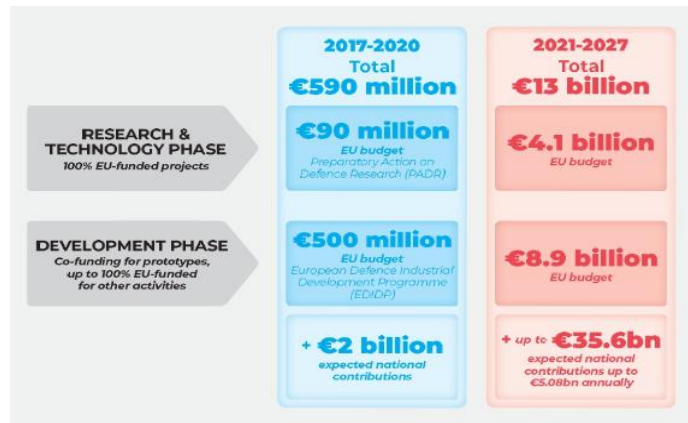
2017-2020
Total
€590 million

2021-2027
Total
€13 billion

RESEARCH & TECHNOLOGY PHASE
100% EU-funded projects

€90 million
EU budget
Preparatory Action on Defence Research (PADR)

€4.1 billion
EU budget

DEVELOPMENT PHASE
Co-funding for prototypes, up to 100% EU-funded for other activities

€500 million
EU budget
European Defence Industrial Development Programme (EDIDP)

€8.9 billion
EU budget

+ €2 billion
expected national contributions

+ up to €35.6bn
expected national contributions up to €5.08bn annually